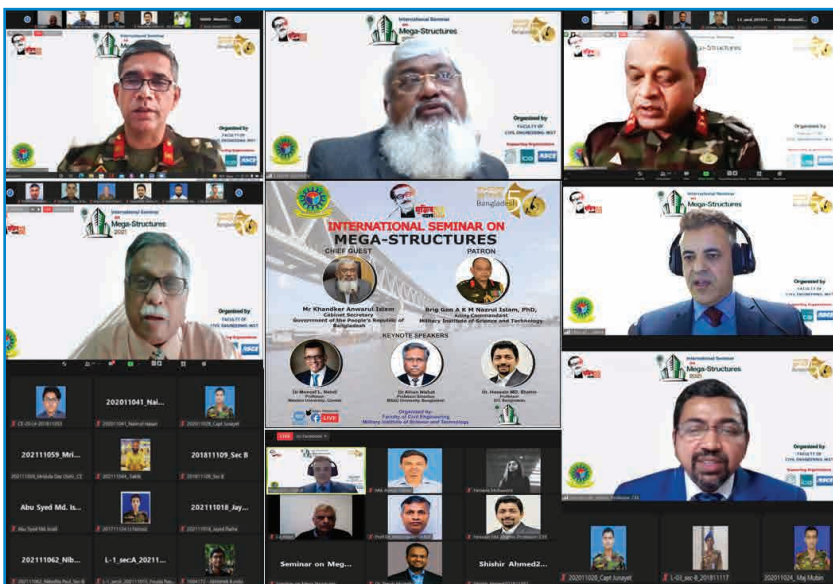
International Seminar on Mega-Structures 2021

Organized by FACULTY OF CIVIL ENGINEERING, MIST

International Seminar on Mega-Structures

Organized by FACULTY OF CIVIL ENGINEERING, MIST

Supporting Organizations

International Seminar on Mega-Structures

Organized by FACULTY OF CIVIL ENGINEERING, MIST

INTERNATIONAL SEMINAR ON MEGA-STRUCTURES

Bangladesh

CHIEF GUEST

PATRON

Mr Khandker Anwarul Islam
Cabinet Secretary
Government of the People's Republic of Bangladesh

Brig Gen A K M Nazrul Islam, PhD, Army Commandant
Military Institute of Science and Technology

KEYNOTE SPEAKERS

Dr Monzur L. Hasan
Professor

Dr Alam Mahub
Professor

Dr. Hossain MD. Shahin
Professor

Organized by
Faculty of Civil Engineering
Military Institute of Science and Technology

LIVE

International Seminar on Mega-Structures

Organized by FACULTY OF CIVIL ENGINEERING, MIST

Supporting Organizations

International Seminar on Mega-Structures 2021

Organized by FACULTY OF CIVIL ENGINEERING, MIST

Supporting Organizations

202011041_Nai...

202011059_Mri...

201811109_Sec B

Abu Syed Md. Is...

202111018_Jay...

202111062_Nib...

L-1_sec:A_20211...

Seminar on Meg...

Shishir Ahmed2...

LIVE

202011028_Capt Junayet

L-03_sec-B_201811117

202011024_Maj Mubin